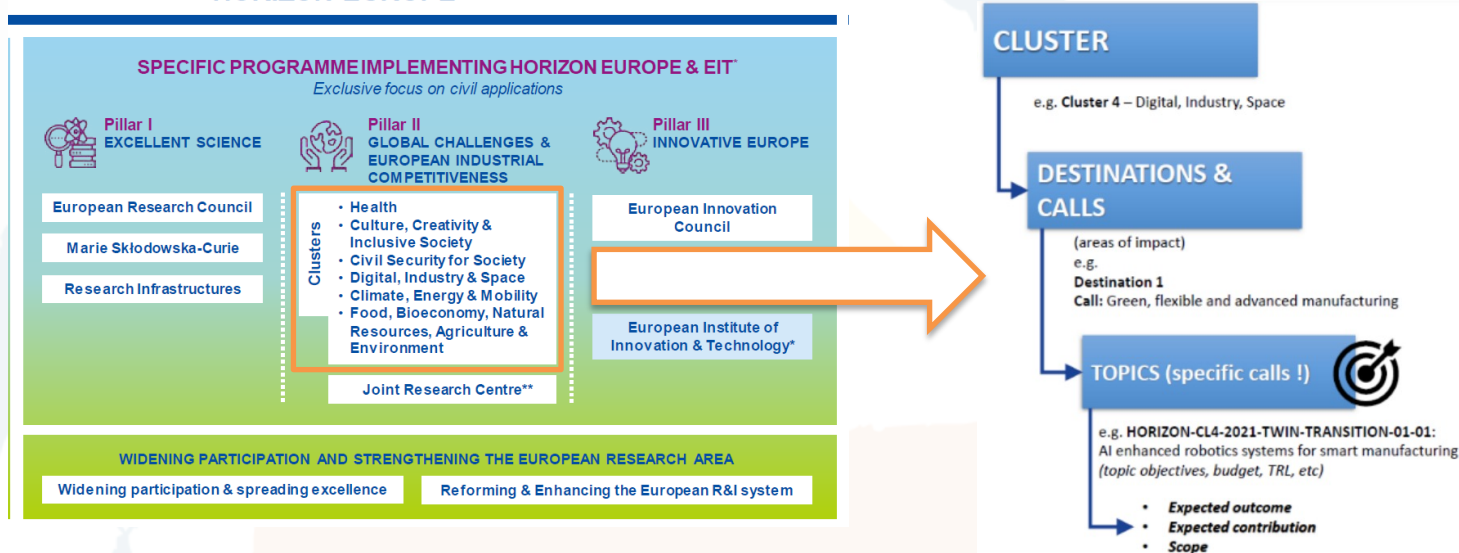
SPECIFIC PROGRAMME IMPLEMENTING HORIZON EUROPE & EIT*
Exclusive focus on civil applications

Pillar I
EXCELLENT SCIENCE

European Research Council

Marie Skłodowska-Curie

Research Infrastructures

Pillar II
GLOBAL CHALLENGES & EUROPEAN INDUSTRIAL COMPETITIVENESS

Clusters
• Health
• Culture, Creativity & Inclusive Society
• Civil Security for Society
• Digital, Industry & Space
• Climate, Energy & Mobility
• Food, Bioeconomy, Natural Resources, Agriculture & Environment

Joint Research Centre**

Pillar III
INNOVATIVE EUROPE

European Innovation Council

European Institute of Innovation & Technology*

WIDENING PARTICIPATION AND STRENGTHENING THE EUROPEAN RESEARCH AREA

Widening participation & spreading excellence

Reforming & Enhancing the European R&I system

CLUSTER

e.g. Cluster 4 – Digital, Industry, Space

DESTINATIONS & CALLS

(areas of impact)
e.g.
Destination 1
Call: Green, flexible and advanced manufacturing

TOPICS (specific calls !)

e.g. HORIZON-CL4-2021-TWIN-TRANSITION-01-01:
AI enhanced robotics systems for smart manufacturing
(topic objectives, budget, TRL, etc)

• Expected outcome
• Expected contribution
• Scope